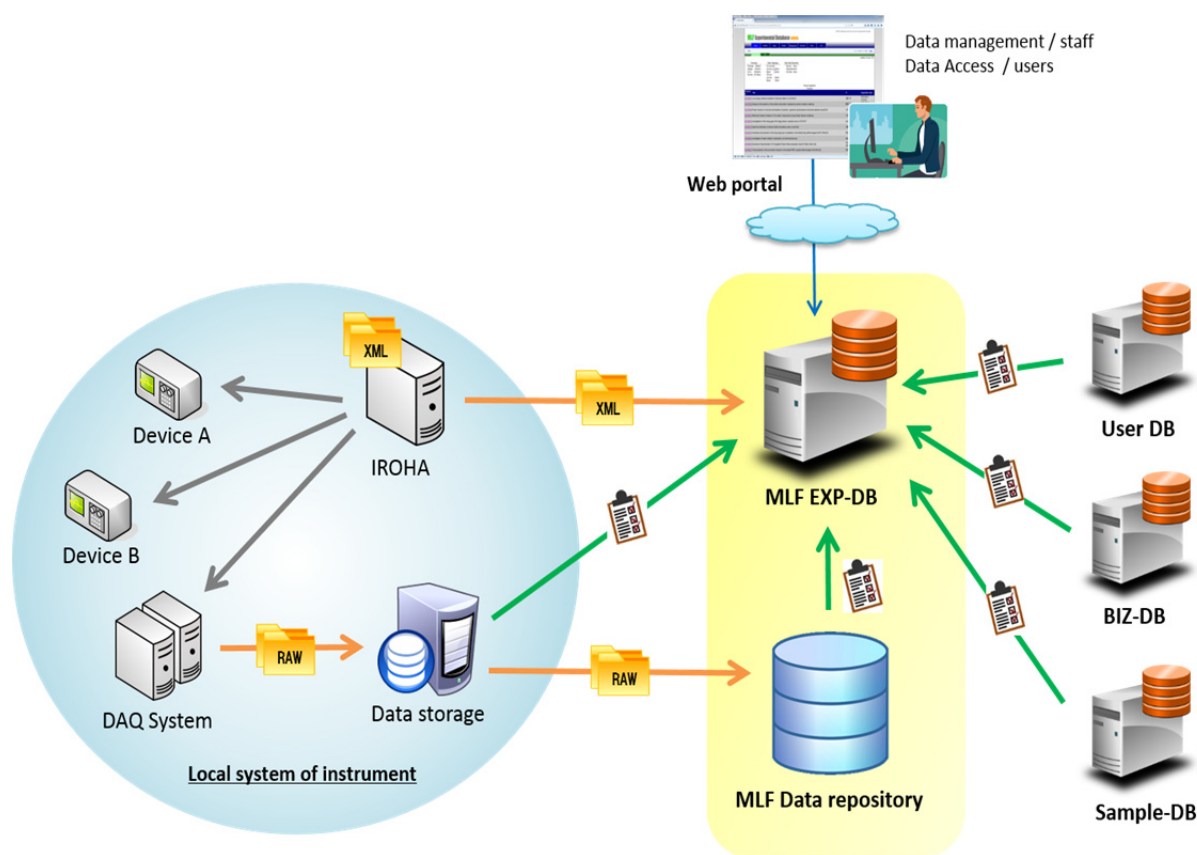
Data management / staff
Data Access / users

Web portal

XML

Device A

IROHA

XML

MLF EXP-DB

User DB

Device B

BIZ-DB

DAQ System

RAW

Data storage

RAW

MLF Data repository

Sample-DB

Local system of instrument